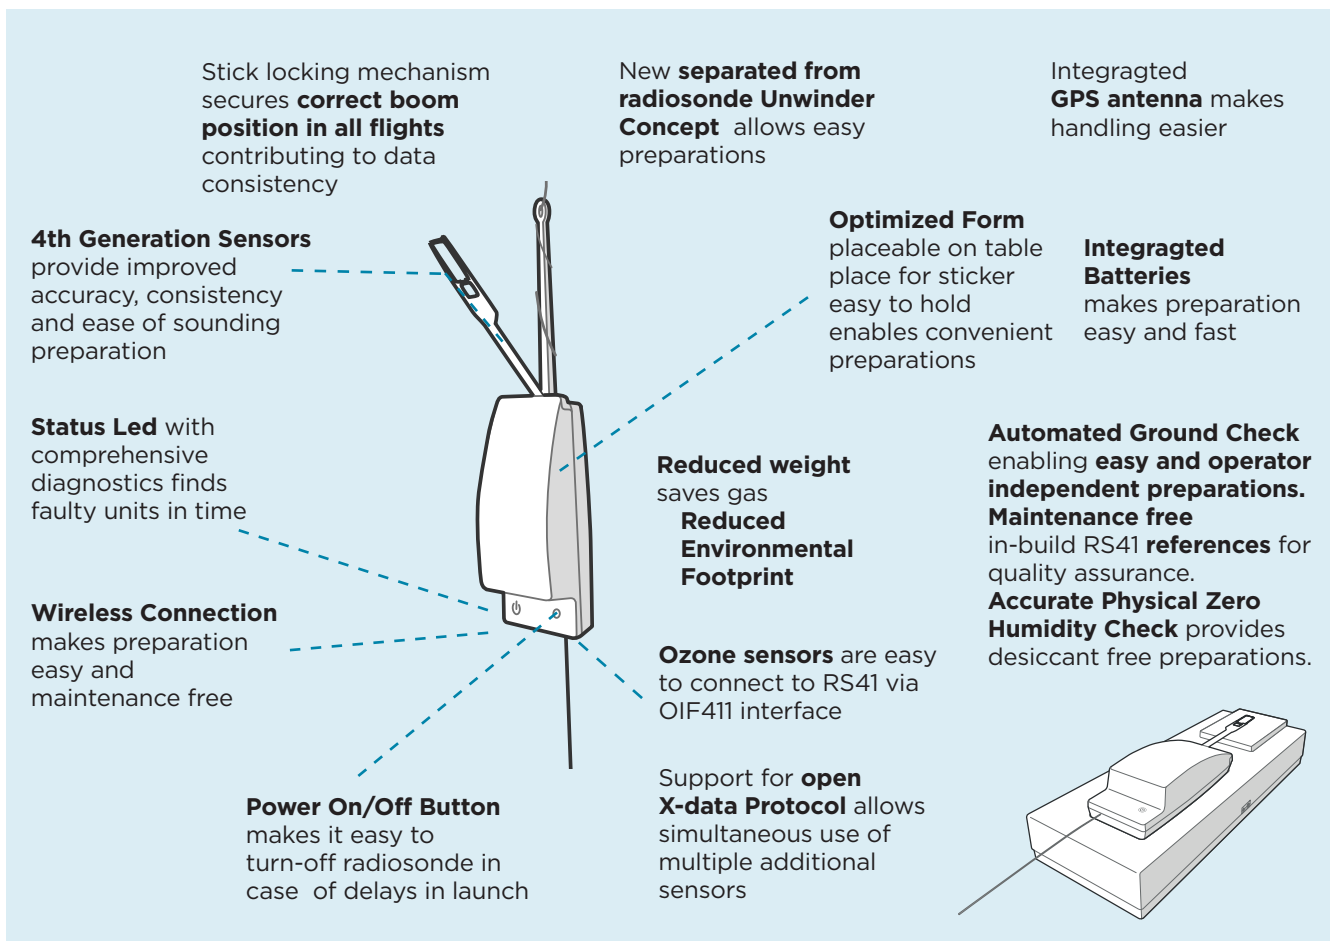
Stick locking mechanism secures **correct boom position in all flights** contributing to data consistency

New **separated from radiosonde Unwinder Concept** allows easy preparations

Integragted **GPS antenna** makes handling easier

**4th Generation Sensors** provide improved accuracy, consistency and ease of sounding preparation

**Optimized Form** placeable on table place for sticker easy to hold enables convenient preparations

**Integragted Batteries** makes preparation easy and fast

**Status Led** with comprehensive diagnostics finds faulty units in time

**Reduced weight** saves gas **Reduced Environmental Footprint**

**Automated Ground Check** enabling **easy and operator independent preparations. Maintenance free** in-build RS41 **references** for quality assurance. **Accurate Physical Zero Humidity Check** provides desiccant free preparations.

**Wireless Connection** makes preparation easy and maintenance free

**Ozone sensors** are easy to connect to RS41 via OIF411 interface

Support for **open X-data Protocol** allows simultaneous use of multiple additional sensors

**Power On/Off Button** makes it easy to turn-off radiosonde in case of delays in launch